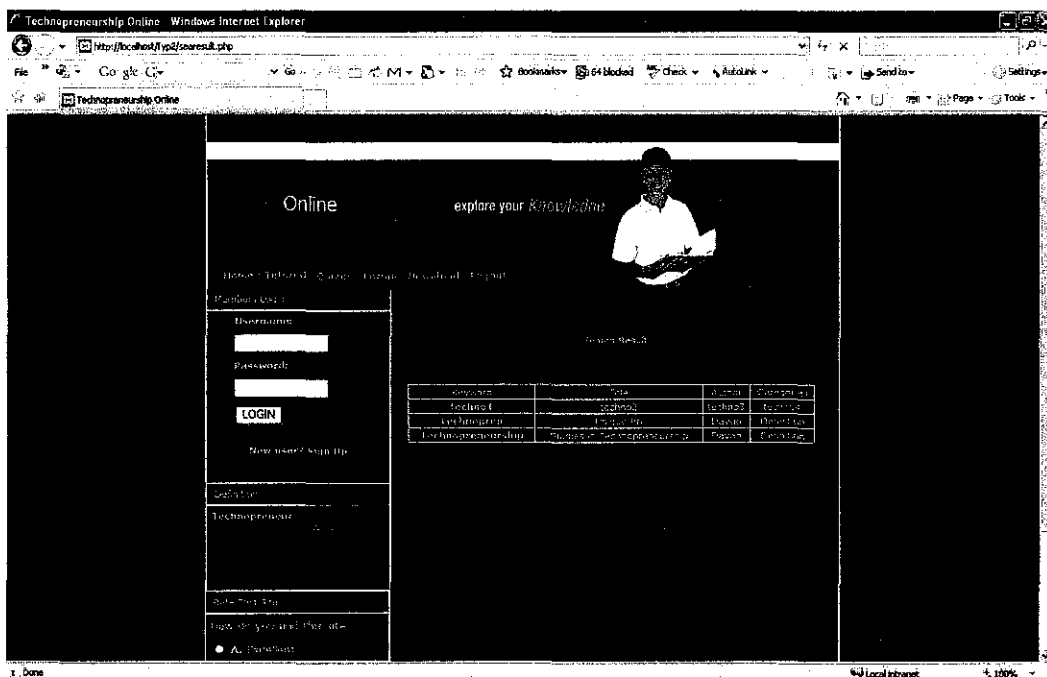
Technopreneurship Online - Windows Internet Explorer

http://localhost/fyp2/searesult.php

File

Google G-

Go

Bookmarks

64 blocked

Check

AutoLink

Send to

Settings

Technopreneurship Online

Page

Tools

Online

explore your Knowledge

Home | Tutorial | Quizes | Forum | Download | Logout

Member Login

Username:

Password:

LOGIN

New user? Sign Up

Definition

Technopreneur

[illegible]

How do you rate the site

A. Excellent

Search Result

| Keyword | Title | Author | Categories |
|---|---|---|---|
| technoi1 | techno2 | techno3 | technoe |
| technopren | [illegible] | Dayan | Download |
| Technopreneurship | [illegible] of Technopreneurship | Dayan | Download |

Done

Local intranet

100%